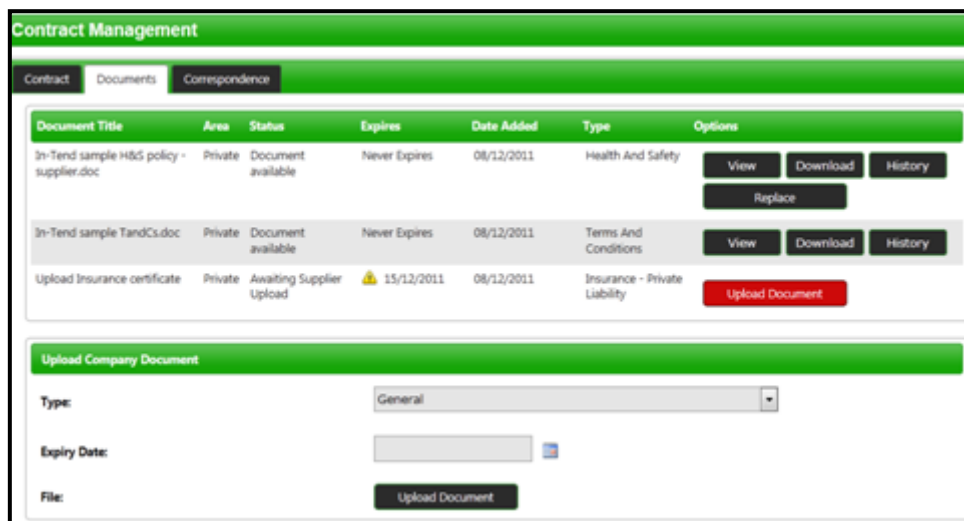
Contract Management

Contract | Documents | Correspondence

| Document Title | Area | Status | Expires | Date Added | Type | Options |
|---|---|---|---|---|---|---|
| In-Tend sample H&S policy - supplier.doc | Private | Document available | Never Expires | 08/12/2011 | Health And Safety | View Download History Replace |
| In-Tend sample TandCs.doc | Private | Document available | Never Expires | 08/12/2011 | Terms And Conditions | View Download History |
| Upload Insurance certificate | Private | Awaiting Supplier Upload | 15/12/2011 | 08/12/2011 | Insurance - Private Liability | Upload Document |

Upload Company Document

Type: General

Expiry Date:

File: Upload Document